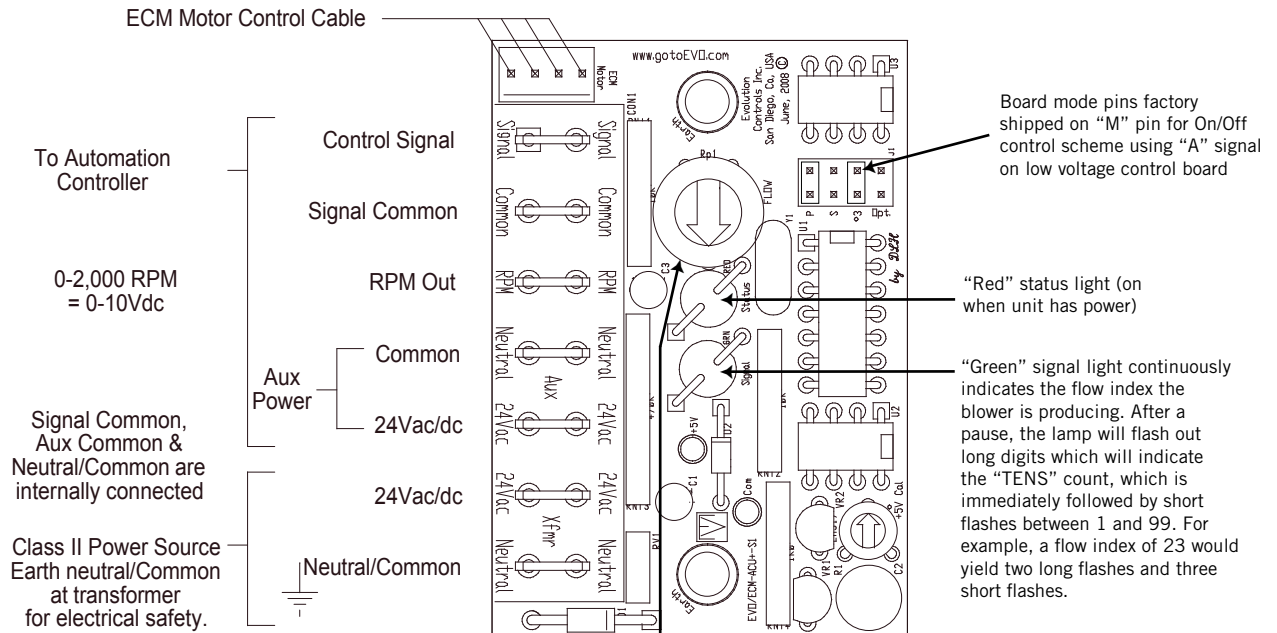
ECM Motor Control Cable

To Automation Controller

0-2,000 RPM = 0-10Vdc

Signal Common, Aux Common & Neutral/Common are internally connected

Class II Power Source Earth neutral/Common at transformer for electrical safety.

Control Signal

Signal Common

RPM Out

Common

Aux Power

24Vac/dc

24Vac/dc

Neutral/Common

ECM Motor

www.gotoEVO.com

Evolution Controls Inc. San Diego, Ca. USA June, 2008 ©

Signal Signal

Common Common

RPM RPM

Neutral Neutral

Aux

24Vac 24Vac

24Vac 24Vac

Xfmr

Neutral Neutral

CON1

Earth

Rp1

FLOW

C3

RED Status

GRN Signal

+5V

Com

C1

KNT3

KNT2

PV1

Earth

EVO/ECM-ACU+-S1

U1

U2

U3

P S o3 Opt.

VR1 R1 VR2 C2

+5V Cal

by DLR

Board mode pins factory shipped on "M" pin for On/Off control scheme using "A" signal on low voltage control board

"Red" status light (on when unit has power)

"Green" signal light continuously indicates the flow index the blower is producing. After a pause, the lamp will flash out long digits which will indicate the "TENS" count, which is immediately followed by short flashes between 1 and 99. For example, a flow index of 23 would yield two long flashes and three short flashes.